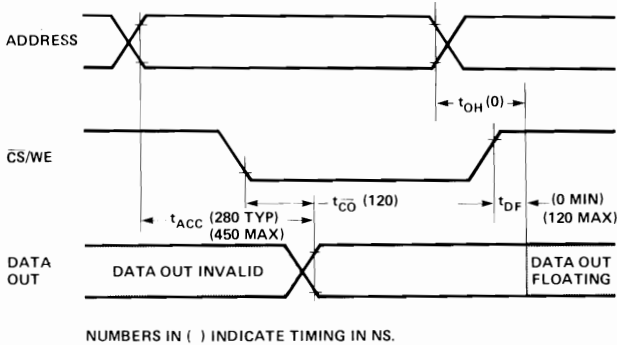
ADDRESS

$t_{OH}$ (0)

$\overline{CS}$/WE

$t_{ACC}$ (280 TYP) (450 MAX)

$t_{\overline{CO}}$ (120)

$t_{DF}$

(0 MIN) (120 MAX)

DATA OUT

DATA OUT INVALID

DATA OUT FLOATING

NUMBERS IN ( ) INDICATE TIMING IN NS.